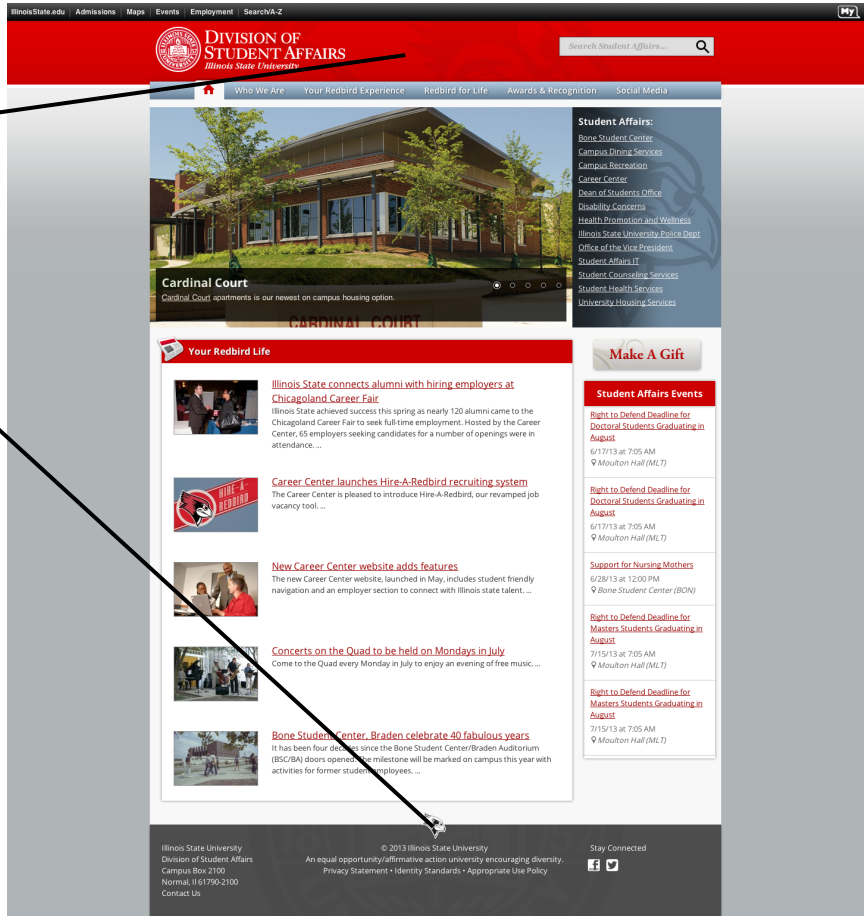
IllinoisState.edu | Admissions | Maps | Events | Employment | Search/A-Z

My

DIVISION OF STUDENT AFFAIRS
Illinois State University

Search Student Affairs...

Who We Are | Your Redbird Experience | Redbird for Life | Awards & Recognition | Social Media

Cardinal Court
Cardinal Court apartments is our newest on campus housing option.

CARDINAL COURT

Student Affairs:
Bone Student Center
Campus Dining Services
Campus Recreation
Career Center
Dean of Students Office
Disability Concerns
Health Promotion and Wellness
Illinois State University Police Dept
Office of the Vice President
Student Affairs IT
Student Counseling Services
Student Health Services
University Housing Services

Your Redbird Life

Illinois State connects alumni with hiring employers at Chicagoland Career Fair
Illinois State achieved success this spring as nearly 120 alumni came to the Chicagoland Career Fair to seek full-time employment. Hosted by the Career Center, 65 employers seeking candidates for a number of openings were in attendance. ...

HIRE-A-REDBIRD

Career Center launches Hire-A-Redbird recruiting system
The Career Center is pleased to introduce Hire-A-Redbird, our revamped job vacancy tool. ...

New Career Center website adds features
The new Career Center website, launched in May, includes student friendly navigation and an employer section to connect with Illinois state talent. ...

Concerts on the Quad to be held on Mondays in July
Come to the Quad every Monday in July to enjoy an evening of free music. ...

Bone Student Center, Braden celebrate 40 fabulous years
It has been four decades since the Bone Student Center/Braden Auditorium (BSC/BA) doors opened. The milestone will be marked on campus this year with activities for former student employees. ...

Make A Gift

Student Affairs Events

Right to Defend Deadline for Doctoral Students Graduating in August
6/17/13 at 7:05 AM
Moulton Hall (MLT)

Right to Defend Deadline for Doctoral Students Graduating in August
6/17/13 at 7:05 AM
Moulton Hall (MLT)

Support for Nursing Mothers
6/28/13 at 12:00 PM
Bone Student Center (BON)

Right to Defend Deadline for Masters Students Graduating in August
7/15/13 at 7:05 AM
Moulton Hall (MLT)

Right to Defend Deadline for Masters Students Graduating in August
7/15/13 at 7:05 AM
Moulton Hall (MLT)

Illinois State University
Division of Student Affairs
Campus Box 2100
Normal, Il 61790-2100
Contact Us

© 2013 Illinois State University
An equal opportunity/affirmative action university encouraging diversity.
Privacy Statement • Identity Standards • Appropriate Use Policy

Stay Connected